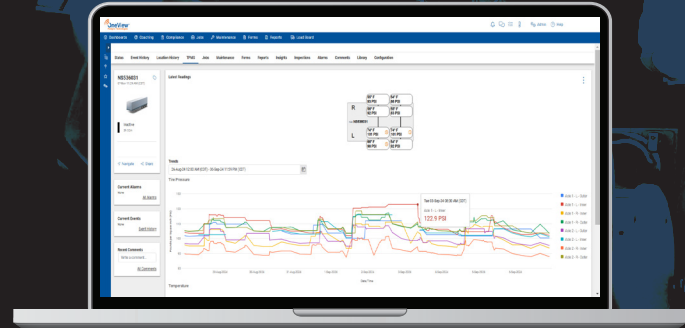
JetView

Dashboards Coaching Exemptions Jobs Maintenance Forms Reports Load Board

Admin Help

Status Event History Location History TPMS Jobs Maintenance Forms Repairs Insights Inspections Alarms Comments Library Configuration

NBS598031

Latest Readings

R

L

NBS598031

Trends

Tire Pressure

Current Alarms

None

Current Events

None

Recent Comments

All Comments

Tue 03-Sep-24 06:38 AM (CDT)

122.9 PSI

Temperature